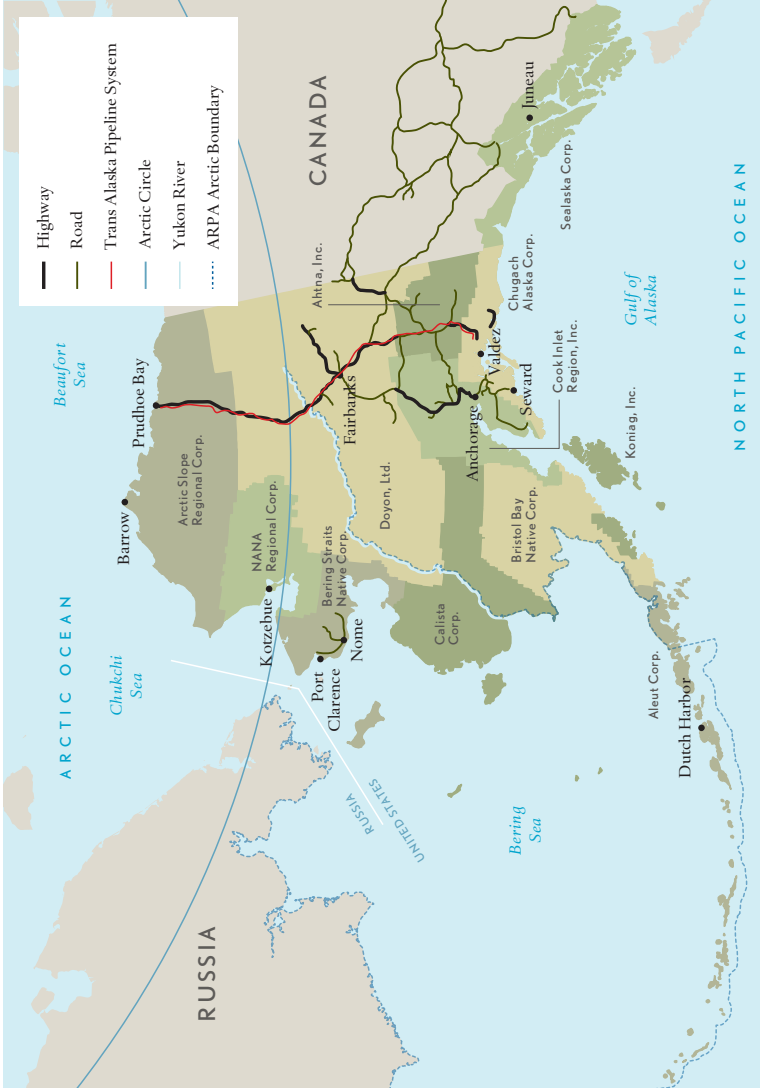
Highway
Road
Trans Alaska Pipeline System
Arctic Circle
Yukon River
ARPA Arctic Boundary

CANADA
Juneau
Sealaska Corp.
NORTH PACIFIC OCEAN
Gulf of Alaska
Chugach Alaska Corp.
Ahtna, Inc.
Valdez
Cook Inlet Region, Inc.
Seward
Anchorage
Koniag, Inc.
Fairbanks
Doyon, Ltd.
Bristol Bay Native Corp.
Beaufort Sea
Prudhoe Bay
Arctic Slope Regional Corp.
Barrow
NANA Regional Corp.
Kotzebue
Bering Straits Native Corp.
Nome
Port Clarence
Calista Corp.
Aleut Corp.
Dutch Harbor
ARCTIC OCEAN
Chukchi Sea
RUSSIA
UNITED STATES
Bering Sea
RUSSIA